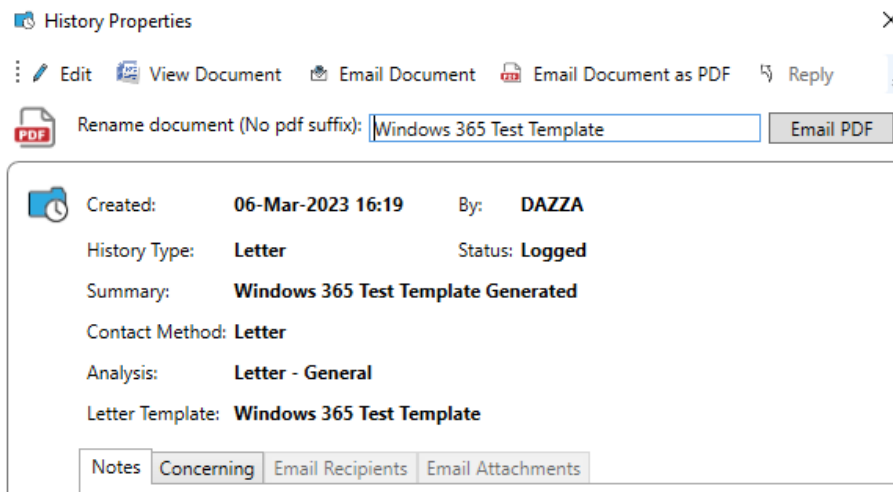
History Properties

Edit View Document Email Document Email Document as PDF Reply

PDF

Rename document (No pdf suffix): Windows 365 Test Template

Email PDF

Created: 06-Mar-2023 16:19 By: DAZZA

History Type: Letter Status: Logged

Summary: Windows 365 Test Template Generated

Contact Method: Letter

Analysis: Letter - General

Letter Template: Windows 365 Test Template

Notes Concerning Email Recipients Email Attachments